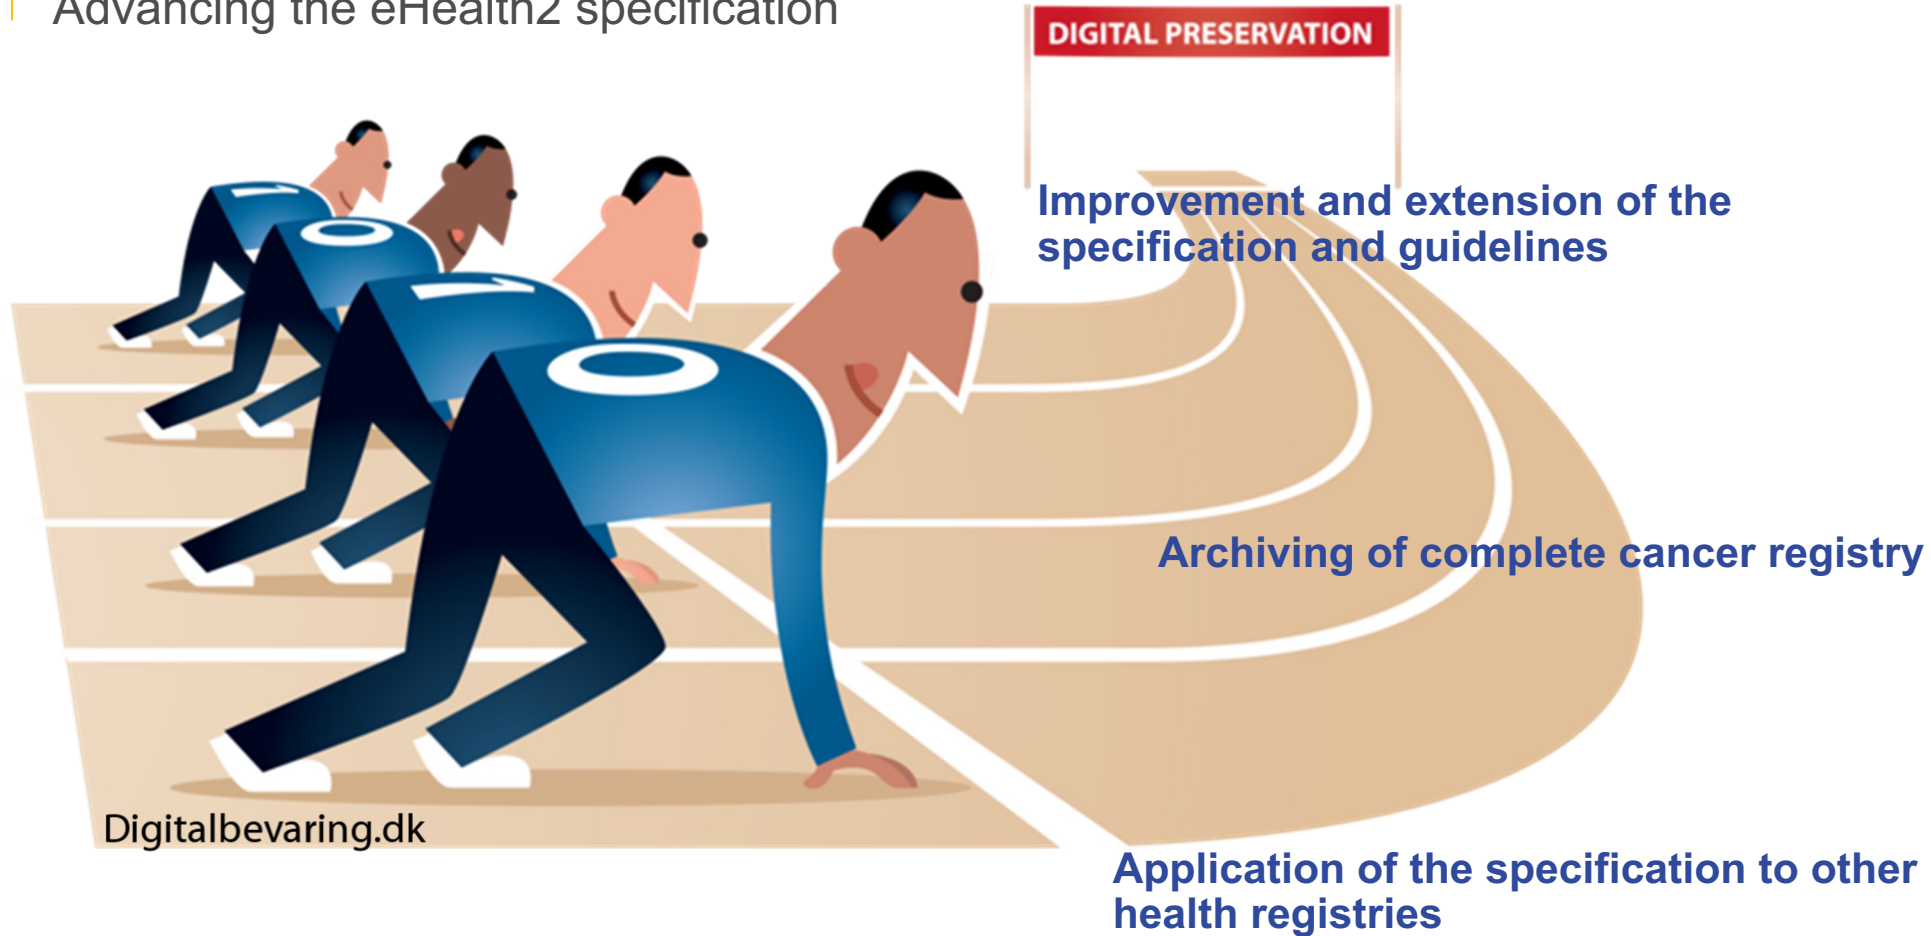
Advancing the eHealth2 specification

DIGITAL PRESERVATION

Improvement and extension of the specification and guidelines

Archiving of complete cancer registry

Application of the specification to other health registries

1 0 1 0

Digitalbevaring.dk